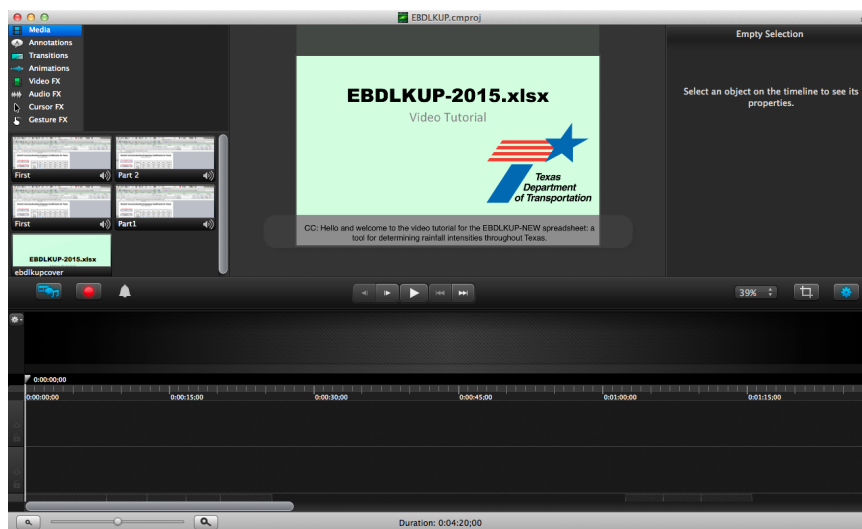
EBDLKUP.cmproj

Media
Annotations
Transitions
Animations
Video FX
Audio FX
Cursor FX
Gesture FX

First
Part 2
First
Part1
EBDLKUP-2015.xlsx
ebdlkupcover

EBDLKUP-2015.xlsx
Video Tutorial

Texas Department of Transportation

CC: Hello and welcome to the video tutorial for the EBDLKUP-NEW spreadsheet: a tool for determining rainfall intensities throughout Texas.

Empty Selection

Select an object on the timeline to see its properties.

39%

0:00:00;00
0:00:00;00
0:00:15;00
0:00:30;00
0:00:45;00
0:01:00;00
0:01:15;00

Duration: 0:04:20;00